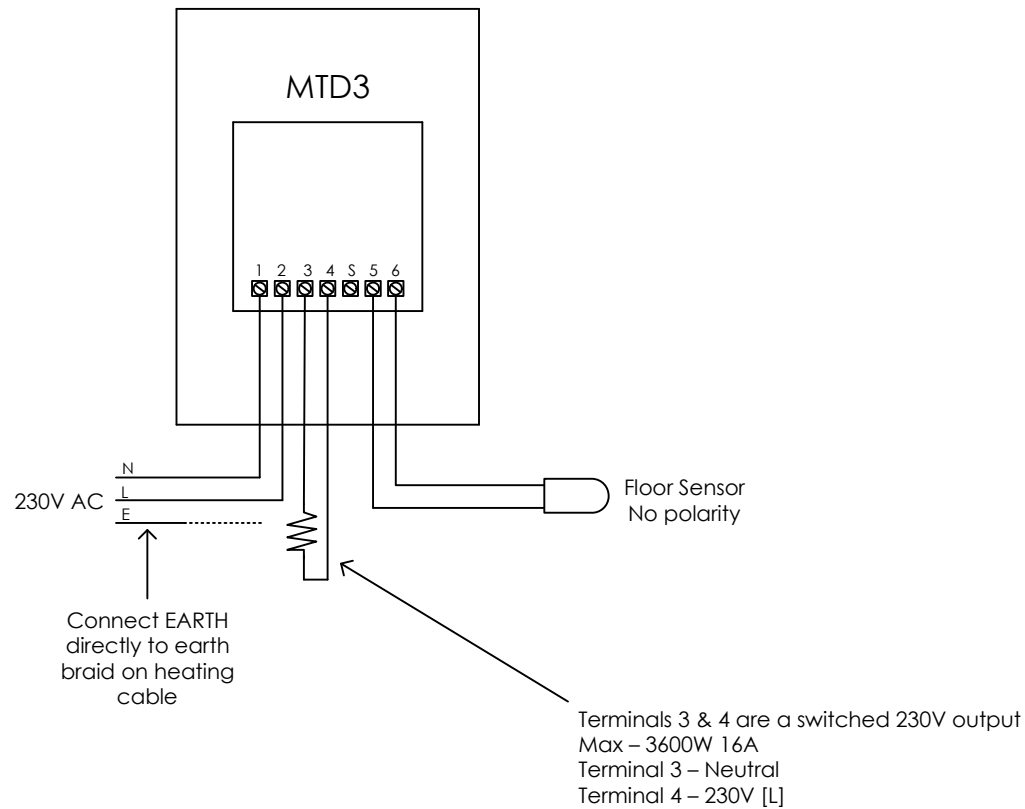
MTD3

1 2 3 4 S 5 6

N
L
230V AC
E

Connect EARTH directly to earth braid on heating cable

Floor Sensor
No polarity

Terminals 3 & 4 are a switched 230V output
Max – 3600W 16A
Terminal 3 – Neutral
Terminal 4 – 230V [L]